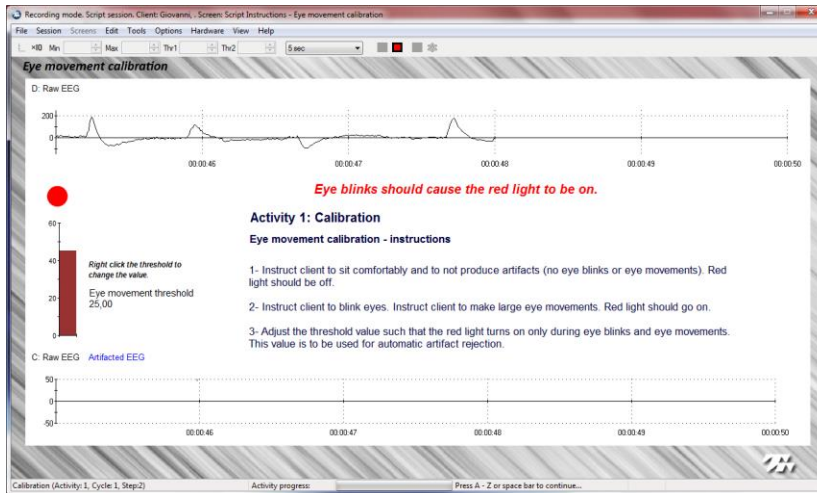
Recording mode. Script session. Client: Giovanni, . Screen: Script Instructions - Eye movement calibration

File Session Screens Edit Tools Options Hardware View Help

×10 Min Max Thr1 Thr2 5 sec

Eye movement calibration

D: Raw EEG

200

0

00:00:46 00:00:47 00:00:48 00:00:49 00:00:50

Eye blinks should cause the red light to be on.

60

40

20

0

Right click the threshold to change the value.

Eye movement threshold
25,00

Activity 1: Calibration

Eye movement calibration - instructions

1- Instruct client to sit comfortably and to not produce artifacts (no eye blinks or eye movements). Red light should be off.

2- Instruct client to blink eyes. Instruct client to make large eye movements. Red light should go on.

3- Adjust the threshold value such that the red light turns on only during eye blinks and eye movements. This value is to be used for automatic artifact rejection.

C: Raw EEG Artifacted EEG

50

0

-50

00:00:46 00:00:47 00:00:48 00:00:49 00:00:50

Calibration (Activity: 1, Cycle: 1, Step:2) Activity progress: Press A - Z or space bar to continue...